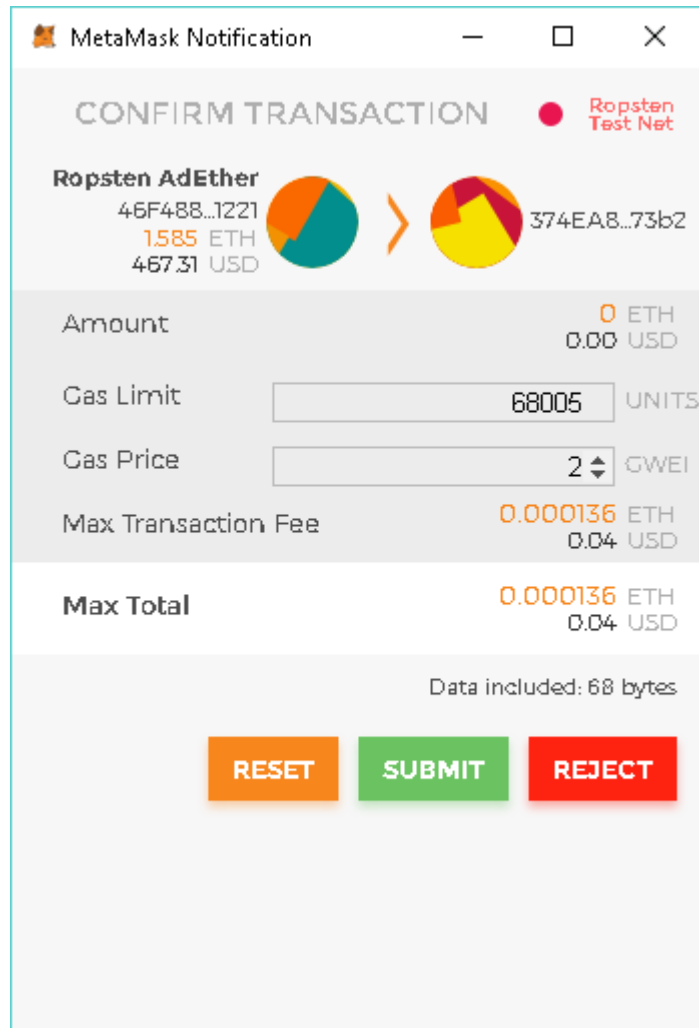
MetaMask Notification

CONFIRM TRANSACTION

Ropsten Test Net

Ropsten AdEther
46F488...1221
1.585 ETH
467.31 USD

374EA8...73b2

Amount
0 ETH
0.00 USD

Gas Limit
68005
UNITS

Gas Price
2
GWEI

Max Transaction Fee
0.000136 ETH
0.04 USD

Max Total
0.000136 ETH
0.04 USD

Data included: 68 bytes

RESET
SUBMIT
REJECT